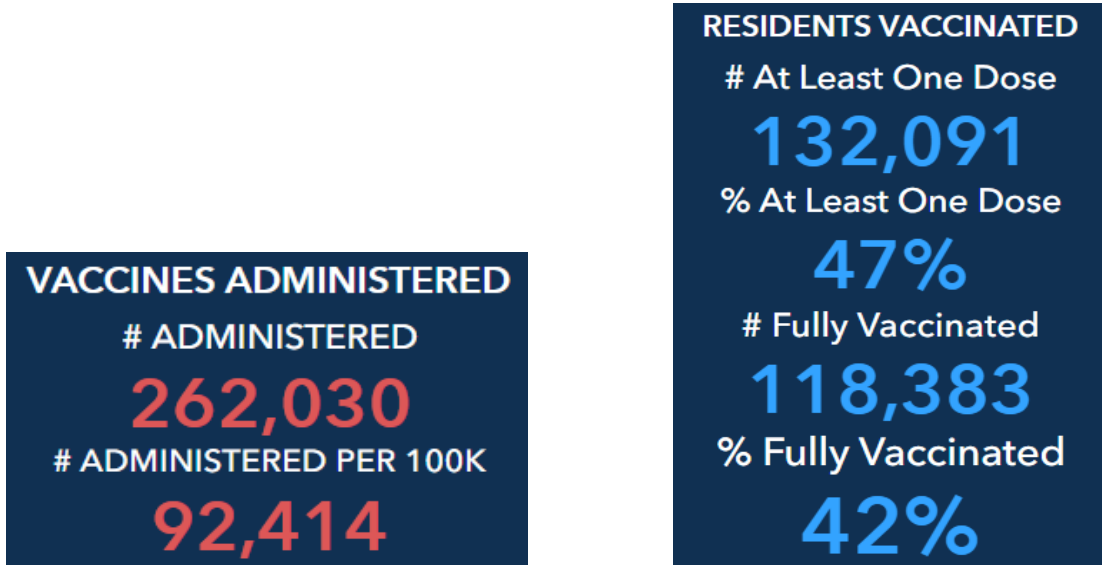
VACCINES ADMINISTERED

# ADMINISTERED

262,030

# ADMINISTERED PER 100K

92,414

RESIDENTS VACCINATED

# At Least One Dose

132,091

% At Least One Dose

47%

# Fully Vaccinated

118,383

% Fully Vaccinated

42%